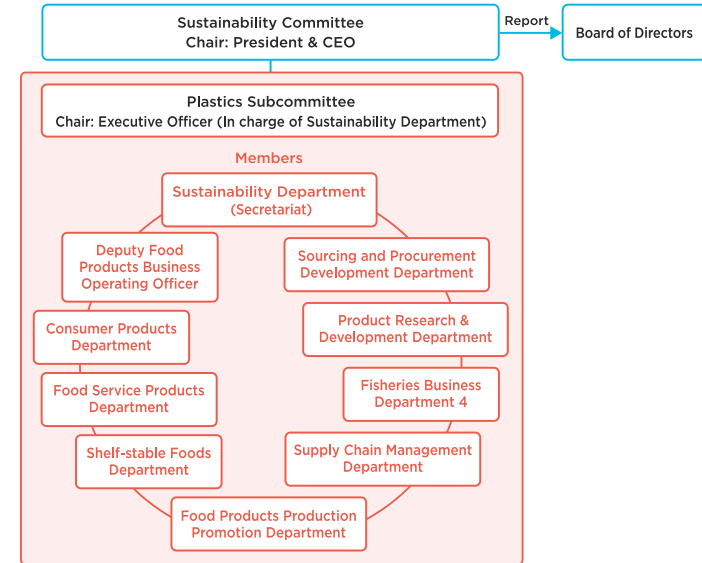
Sustainability Committee
Chair: President & CEO

Report

Board of Directors

Plastics Subcommittee
Chair: Executive Officer (In charge of Sustainability Department)

Members

Sustainability Department (Secretariat)

Sourcing and Procurement Development Department

Product Research & Development Department

Fisheries Business Department 4

Supply Chain Management Department

Food Products Production Promotion Department

Shelf-stable Foods Department

Food Service Products Department

Consumer Products Department

Deputy Food Products Business Operating Officer